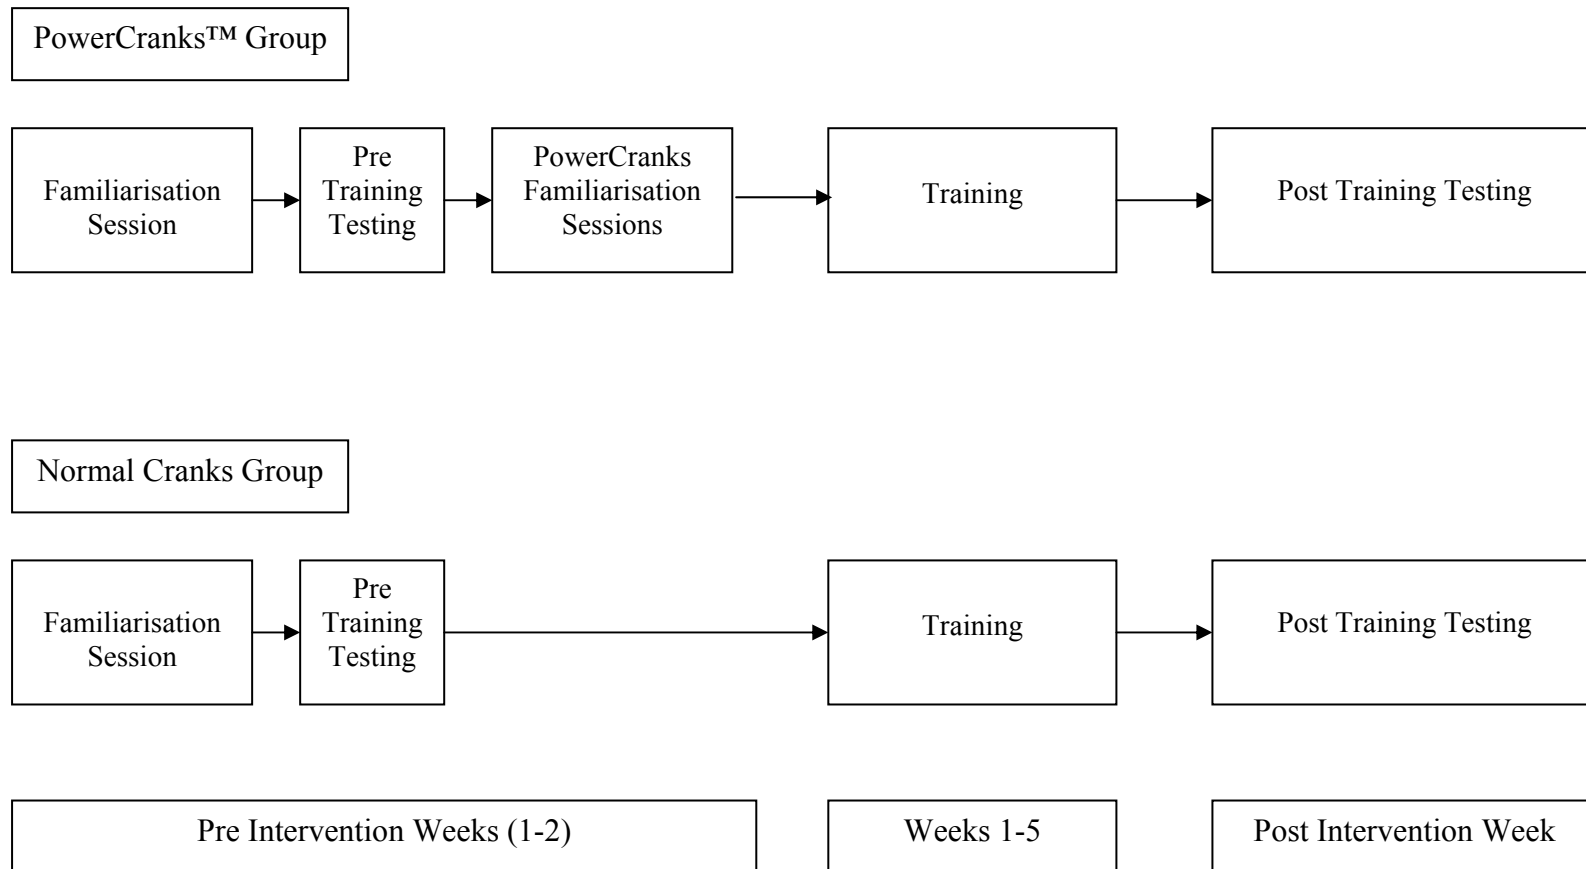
PowerCranks™ Group

Familiarisation Session

Pre Training Testing

PowerCranks Familiarisation Sessions

Training

Post Training Testing

Normal Cranks Group

Familiarisation Session

Pre Training Testing

Training

Post Training Testing

Pre Intervention Weeks (1-2)

Weeks 1-5

Post Intervention Week